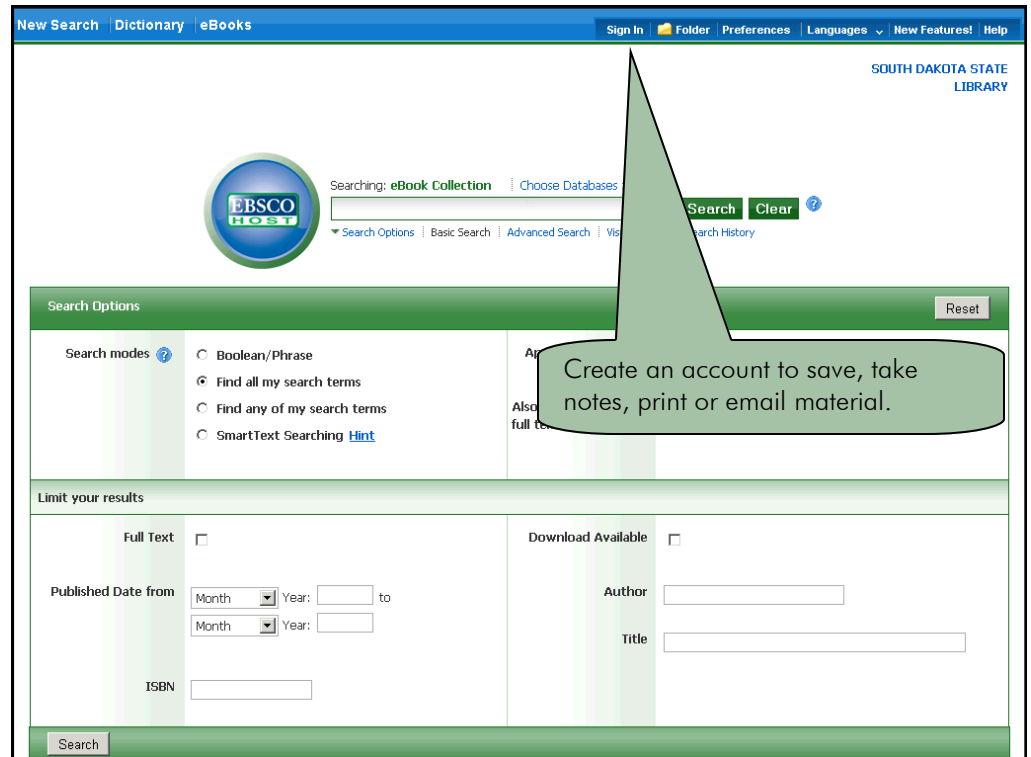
New Search | Dictionary | eBooks

Sign In | Folder | Preferences | Languages | New Features! | Help

SOUTH DAKOTA STATE LIBRARY

EBSCO HOST

Searching: eBook Collection | Choose Databases

Search Clear

Search Options | Basic Search | Advanced Search | Vis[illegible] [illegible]earch History

Search Options

Reset

Search modes

Boolean/Phrase

Find all my search terms

Find any of my search terms

SmartText Searching Hint

Ap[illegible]

Also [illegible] full te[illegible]

Create an account to save, take notes, print or email material.

Limit your results

Full Text

Download Available

Published Date from Month Year: to

Month Year:

Author

Title

ISBN

Search